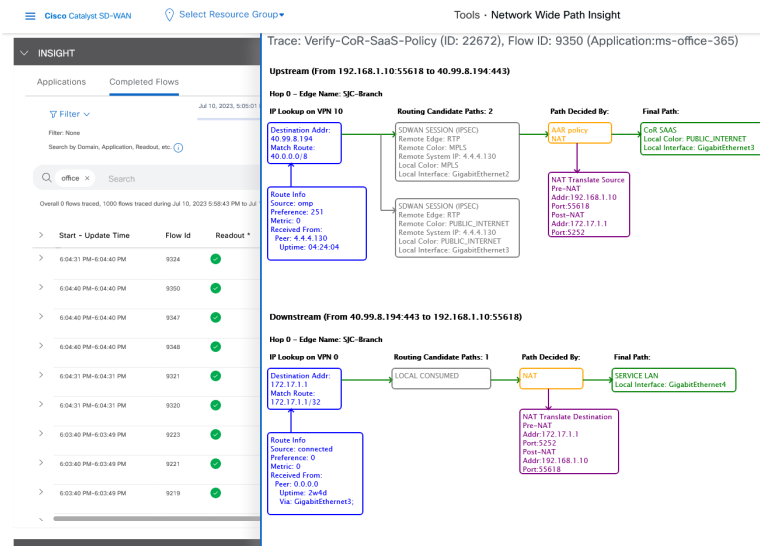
Cisco Catalyst SD-WAN   Select Resource Group   Tools · Network Wide Path Insight

INSIGHT

Applications   Completed Flows

Filter

Jul 10, 2023, 5:05:01

Filter: None

Search by Domain, Application, Readout, etc.

office ×   Search

Overall 0 flows traced, 1000 flows traced during Jul 10, 2023 5:58:43 PM to Jul

| | Start - Update Time | Flow Id | Readout * |
|---|---|---|---|
| > | 6:04:31 PM–6:04:40 PM | 9324 | |
| > | 6:04:40 PM–6:04:40 PM | 9350 | |
| > | 6:04:40 PM–6:04:40 PM | 9347 | |
| > | 6:04:40 PM–6:04:40 PM | 9348 | |
| > | 6:04:31 PM–6:04:31 PM | 9321 | |
| > | 6:04:31 PM–6:04:31 PM | 9320 | |
| > | 6:03:40 PM–6:03:49 PM | 9223 | |
| > | 6:03:40 PM–6:03:49 PM | 9221 | |
| > | 6:03:40 PM–6:03:49 PM | 9219 | |

Trace: Verify-CoR-SaaS-Policy (ID: 22672), Flow ID: 9350 (Application:ms-office-365)

Upstream (From 192.168.1.10:55618 to 40.99.8.194:443)

Hop 0 – Edge Name: SJC-Branch

IP Lookup on VPN 10

Destination Addr: 40.99.8.194
Match Route: 40.0.0.0/8

Route Info
Source: omp
Preference: 251
Metric: 0
Received From:
Peer: 4.4.4.130
Uptime: 04:24:04

Routing Candidate Paths: 2

SDWAN SESSION (IPSEC)
Remote Edge: RTP
Remote Color: MPLS
Remote System IP: 4.4.4.130
Local Color: MPLS
Local Interface: GigabitEthernet2

SDWAN SESSION (IPSEC)
Remote Edge: RTP
Remote Color: PUBLIC_INTERNET
Remote System IP: 4.4.4.130
Local Color: PUBLIC_INTERNET
Local Interface: GigabitEthernet3

Path Decided By:

AAR policy
NAT

NAT Translate Source
Pre-NAT
Addr:192.168.1.10
Port:55618
Post-NAT
Addr:172.17.1.1
Port:5252

Final Path:

CoR SAAS
Local Color: PUBLIC_INTERNET
Local Interface: GigabitEthernet3

Downstream (From 40.99.8.194:443 to 192.168.1.10:55618)

Hop 0 – Edge Name: SJC-Branch

IP Lookup on VPN 0

Destination Addr: 172.17.1.1
Match Route: 172.17.1.1/32

Route Info
Source: connected
Preference: 0
Metric: 0
Received From:
Peer: 0.0.0.0
Uptime: 2w4d
Via: GigabitEthernet3;

Routing Candidate Paths: 1

LOCAL CONSUMED

Path Decided By:

NAT

NAT Translate Destination
Pre-NAT
Addr:172.17.1.1
Port:5252
Post-NAT
Addr:192.168.1.10
Port:55618

Final Path:

SERVICE LAN
Local Interface: GigabitEthernet4